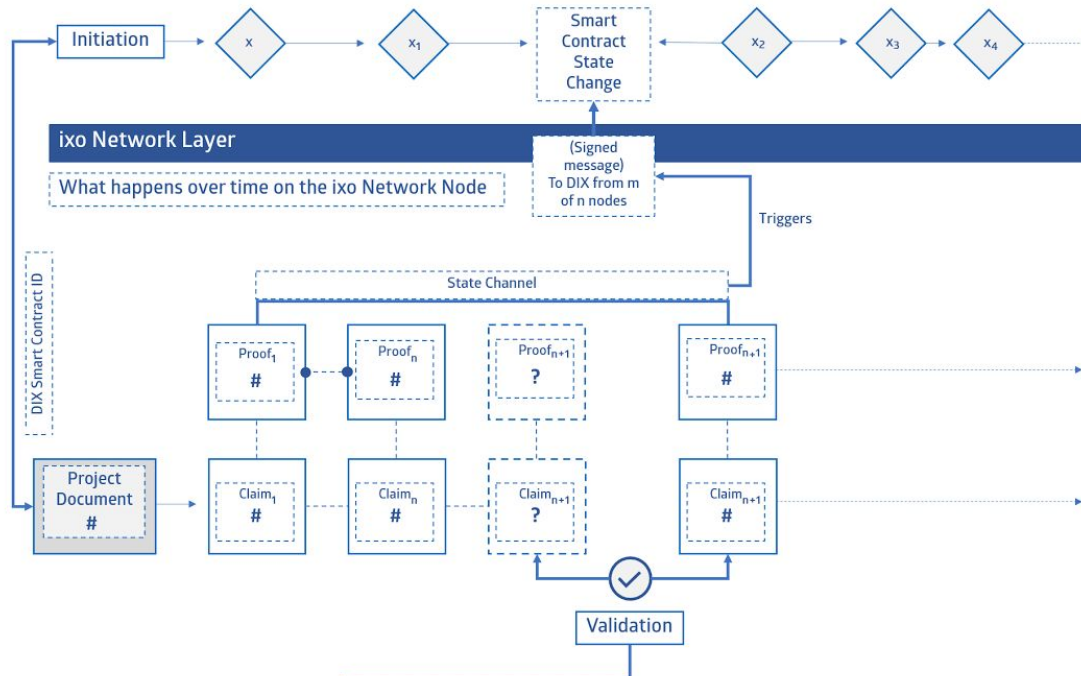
Initiation

x

$x_1$

Smart Contract State Change

$x_2$

$x_3$

$x_4$

ixo Network Layer

What happens over time on the ixo Network Node

(Signed message) To DIX from m of n nodes

Triggers

DIX Smart Contract ID

State Channel

$Proof_1$
#

$Proof_n$
#

$Proof_{n+1}$
?

$Proof_{n+1}$
#

Project Document
#

$Claim_1$
#

$Claim_n$
#

$Claim_{n+1}$
?

$Claim_{n+1}$
#

Validation